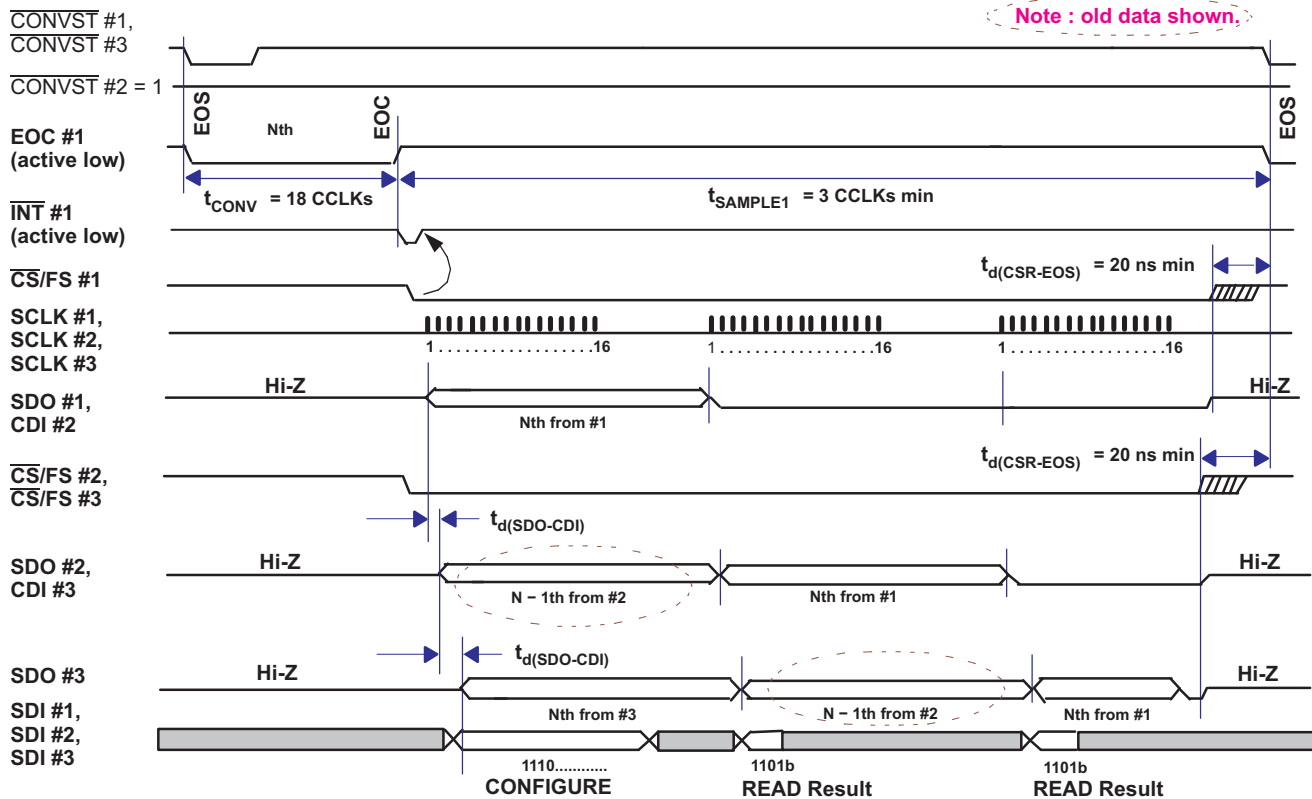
$\overline{\text{CONVST}}$ #1,
$\overline{\text{CONVST}}$ #3

Note : old data shown.

$\overline{\text{CONVST}}$ #2 = 1

EOS
Nth
EOC
EOS

EOC #1
(active low)

$t_{CONV}$ = 18 CCLKs
$t_{SAMPLE1}$ = 3 CCLKs min

$\overline{\text{INT}}$ #1
(active low)

$\overline{\text{CS}}$/FS #1
$t_{d(CSR-EOS)}$ = 20 ns min

SCLK #1,
SCLK #2,
SCLK #3

1 . . . . . . . . . . . . . . . . . . .16
1 . . . . . . . . . . . . . . . . . . .16
1 . . . . . . . . . . . . . . . . . . .16

SDO #1,
CDI #2
Hi-Z
Nth from #1
Hi-Z

$\overline{\text{CS}}$/FS #2,
$\overline{\text{CS}}$/FS #3
$t_{d(CSR-EOS)}$ = 20 ns min

$t_{d(SDO-CDI)}$

SDO #2,
CDI #3
Hi-Z
N − 1th from #2
Nth from #1
Hi-Z

$t_{d(SDO-CDI)}$

SDO #3
Hi-Z
Nth from #3
N − 1th from #2
Nth from #1
Hi-Z

SDI #1,
SDI #2,
SDI #3

1110............
CONFIGURE
1101b
READ Result
1101b
READ Result